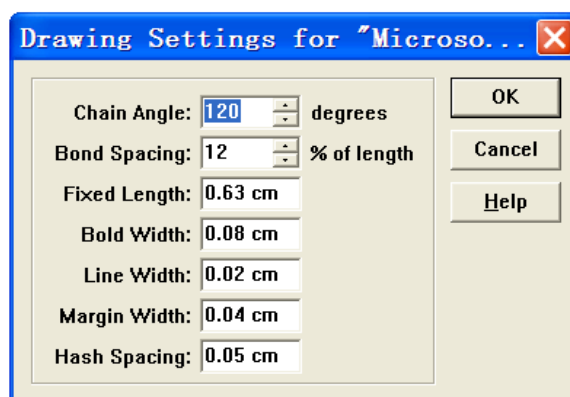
Drawing Settings for "Microso...

Chain Angle: 120 degrees
Bond Spacing: 12 % of length
Fixed Length: 0.63 cm
Bold Width: 0.08 cm
Line Width: 0.02 cm
Margin Width: 0.04 cm
Hash Spacing: 0.05 cm

OK
Cancel
Help